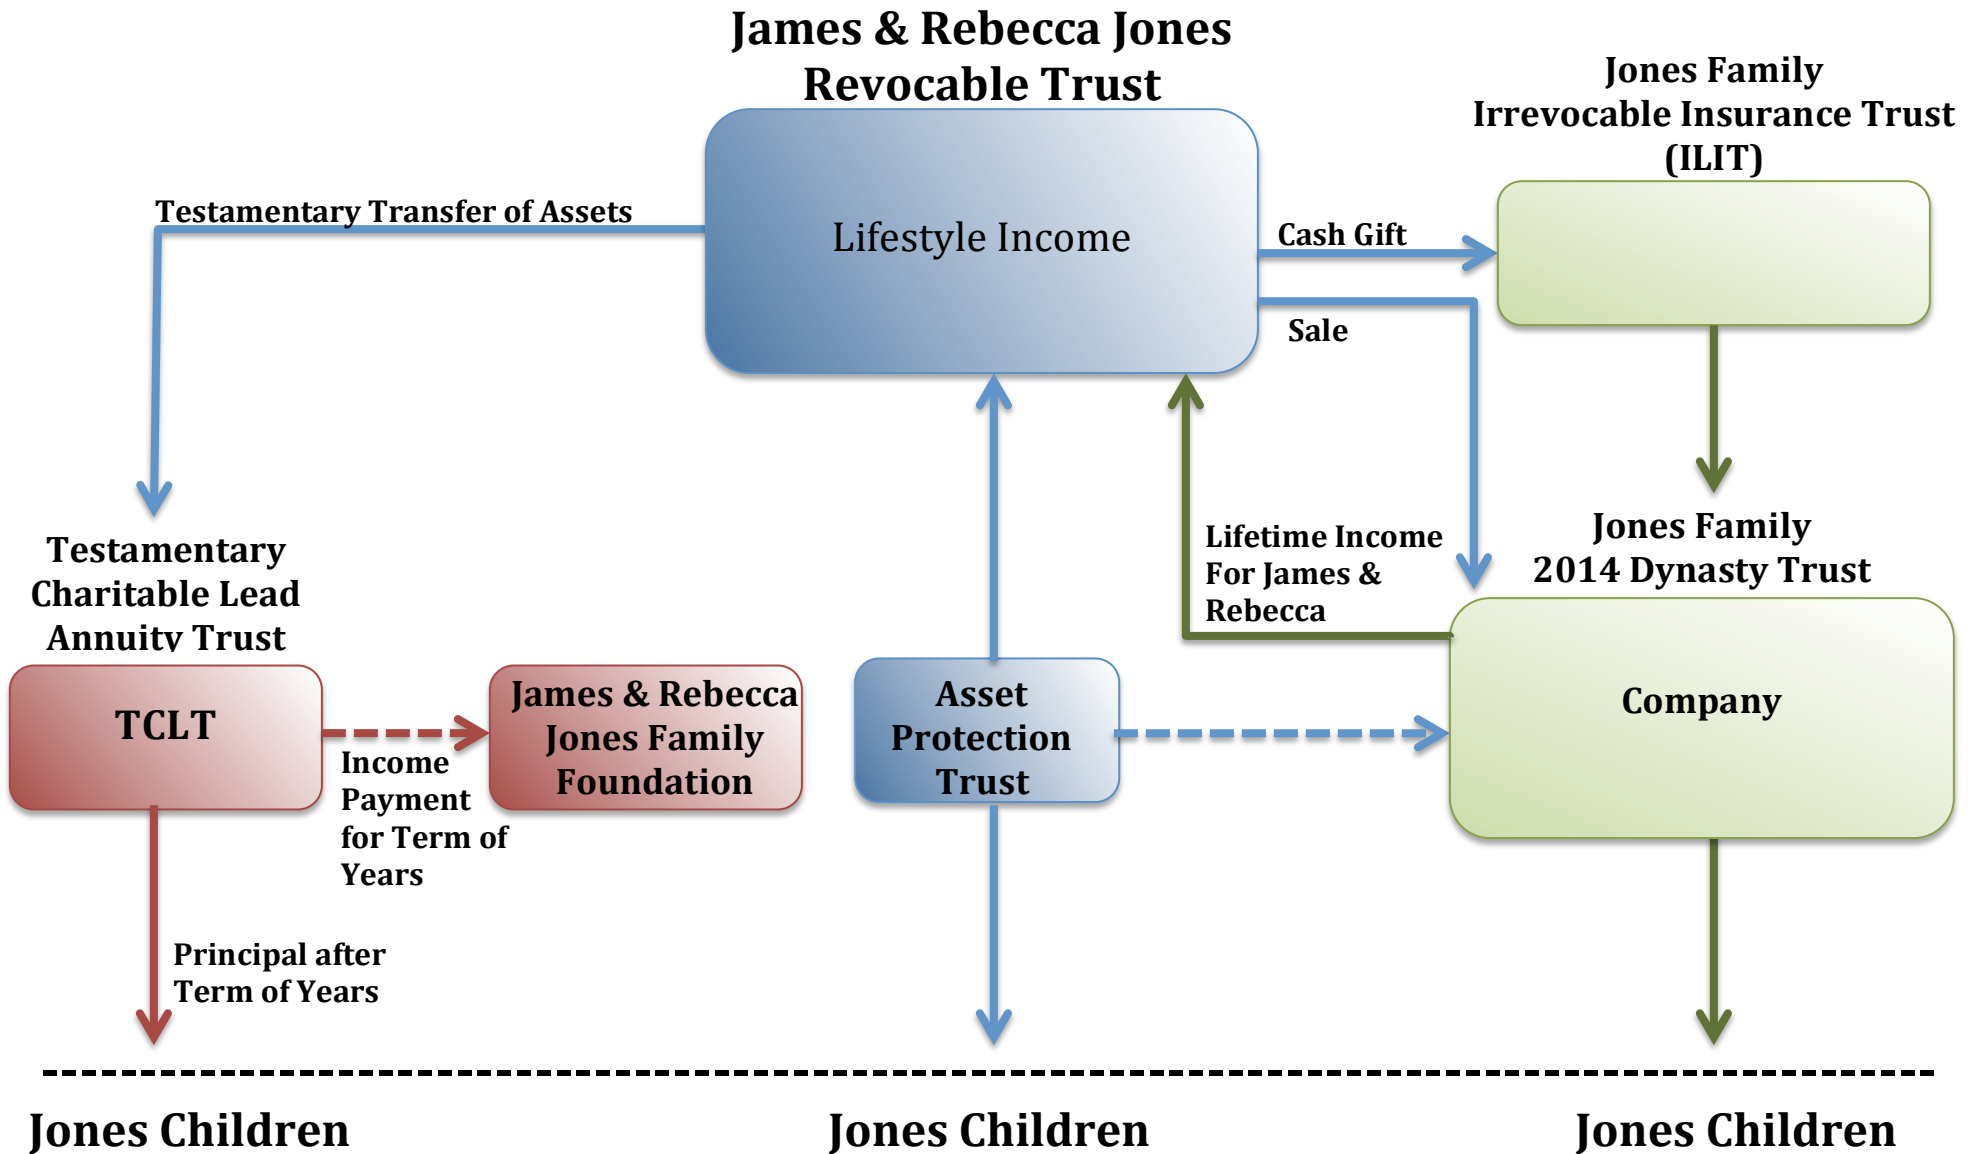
James & Rebecca Jones Revocable Trust

Lifestyle Income

Jones Family Irrevocable Insurance Trust (ILIT)

Testamentary Transfer of Assets

Cash Gift

Sale

Lifetime Income For James & Rebecca

Jones Family 2014 Dynasty Trust

Testamentary Charitable Lead Annuity Trust

TCLT

James & Rebecca Jones Family Foundation

Income Payment for Term of Years

Asset Protection Trust

Company

Principal after Term of Years

Jones Children

Jones Children

Jones Children